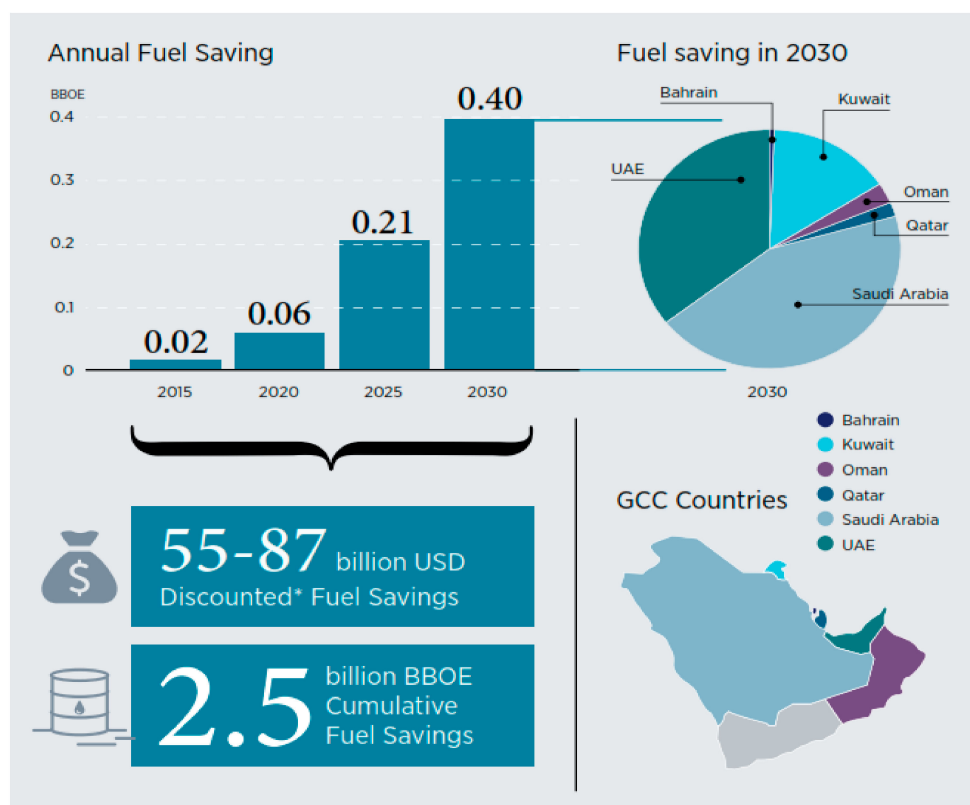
Annual Fuel Saving

BBOE

0.4

0.3

0.2

0.1

0

0.02

0.06

0.21

0.40

2015

2020

2025

2030

Fuel saving in 2030

Bahrain

Kuwait

UAE

Oman

Qatar

Saudi Arabia

2030

55-87 billion USD
Discounted* Fuel Savings

$

2.5 billion BBOE
Cumulative
Fuel Savings

GCC Countries

Bahrain

Kuwait

Oman

Qatar

Saudi Arabia

UAE